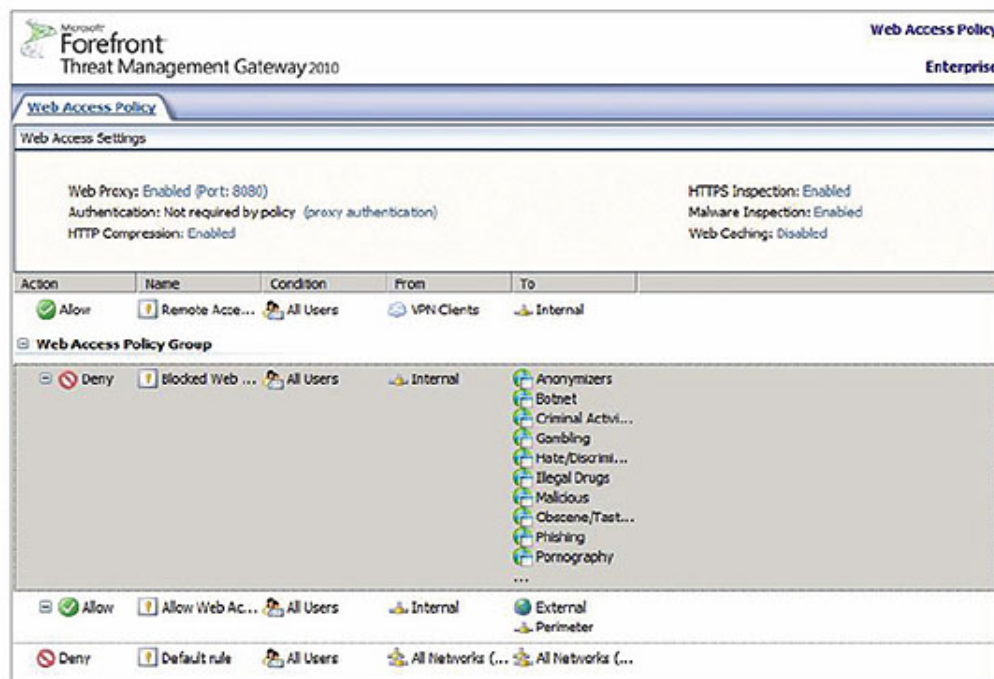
Microsoft
Forefront
Threat Management Gateway 2010

Web Access Policy
Enterprise

Web Access Policy

Web Access Settings

Web Proxy: Enabled (Port: 8080)
Authentication: Not required by policy (proxy authentication)
HTTP Compression: Enabled

HTTPS Inspection: Enabled
Malware Inspection: Enabled
Web Caching: Disabled

| Action | Name | Condition | From | To |
|---|---|---|---|---|
| Allow | Remote Acce... | All Users | VPN Clients | Internal |

Web Access Policy Group

| Action | Name | Condition | From | To |
|---|---|---|---|---|
| Deny | Blocked Web ... | All Users | Internal | Anonymizers Botnet Criminal Activi... Gambling Hate/Discrimi... Illegal Drugs Malicious Obscene/Tast... Phishing Pornography ... |
| Allow | Allow Web Ac... | All Users | Internal | External Perimeter |
| Deny | Default rule | All Users | All Networks (... | All Networks (... |